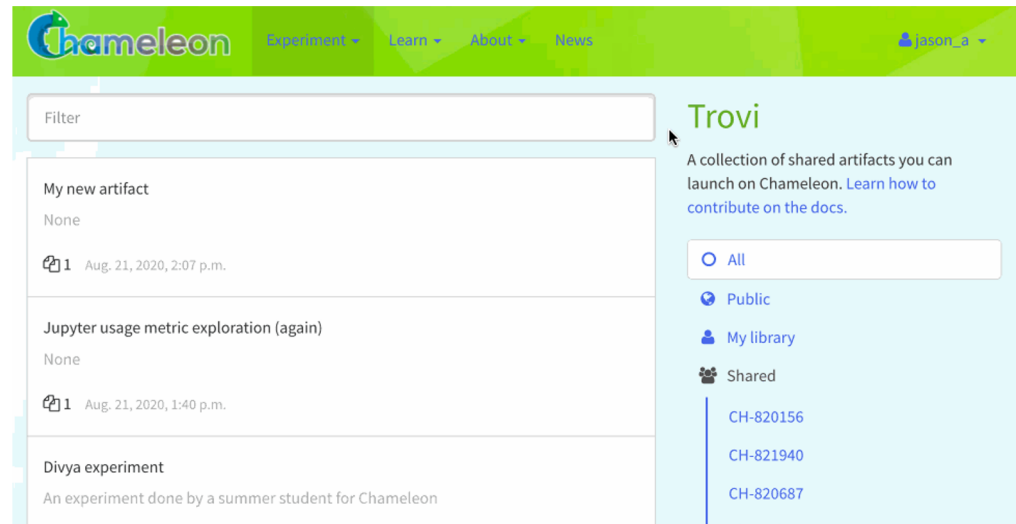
Chameleon Experiment ▾ Learn ▾ About ▾ News jason_a ▾

Filter

My new artifact
None
1 Aug. 21, 2020, 2:07 p.m.

Jupyter usage metric exploration (again)
None
1 Aug. 21, 2020, 1:40 p.m.

Divya experiment
An experiment done by a summer student for Chameleon

Trovi

A collection of shared artifacts you can launch on Chameleon. Learn how to contribute on the docs.

All
Public
My library
Shared
CH-820156
CH-821940
CH-820687